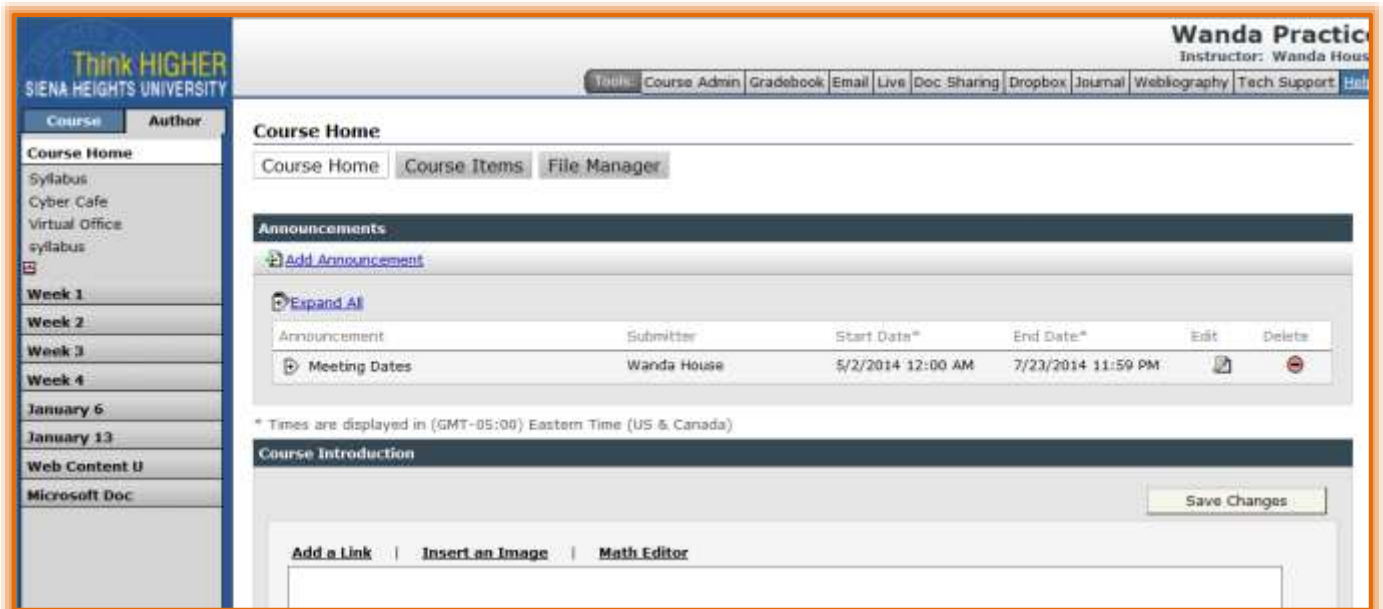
Think HIGHER
SIENA HEIGHTS UNIVERSITY

Wanda Practic
Instructor: Wanda Hous

Tools Course Admin | Gradebook | Email | Live | Doc Sharing | Dropbox | Journal | Webliography | Tech Support | Hel

Course | Author

Course Home
Syllabus
Cyber Cafe
Virtual Office
syllabus
Week 1
Week 2
Week 3
Week 4
January 6
January 13
Web Content U
Microsoft Doc

Course Home

Course Home | Course Items | File Manager

Announcements

Add Announcement

Expand All

| Announcement | Submitter | Start Date* | End Date* | Edit | Delete |
|---|---|---|---|---|---|
| Meeting Dates | Wanda House | 5/2/2014 12:00 AM | 7/23/2014 11:59 PM | | |

* Times are displayed in (GMT-05:00) Eastern Time (US & Canada)

Course Introduction

Save Changes

Add a Link | Insert an Image | Math Editor